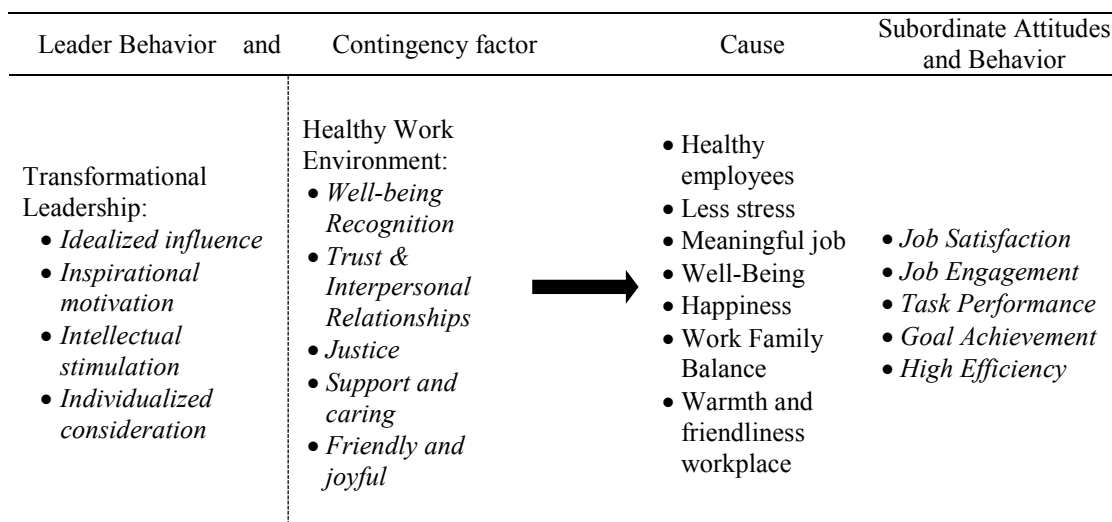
| Leader Behavior and | Contingency factor | Cause | Subordinate Attitudes and Behavior |
|---|---|---|---|
| Transformational Leadership: • *Idealized influence* • *Inspirational motivation* • *Intellectual stimulation* • *Individualized consideration* | Healthy Work Environment: • *Well-being Recognition* • *Trust & Interpersonal Relationships* • *Justice* • *Support and caring* • *Friendly and joyful* | • Healthy employees • Less stress • Meaningful job • Well-Being • Happiness • Work Family Balance • Warmth and friendliness workplace | • *Job Satisfaction* • *Job Engagement* • *Task Performance* • *Goal Achievement* • *High Efficiency* |